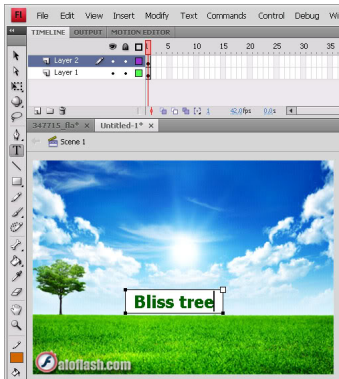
Fl File Edit View Insert Modify Text Commands Control Debug Wi

TIMELINE OUTPUT MOTION EDITOR

5 10 15 20 25 30 35

Layer 2

Layer 1

1 0.0fps 0.0s

347715_fla* Untitled-1*

Scene 1

Bliss tree

afoflash.com